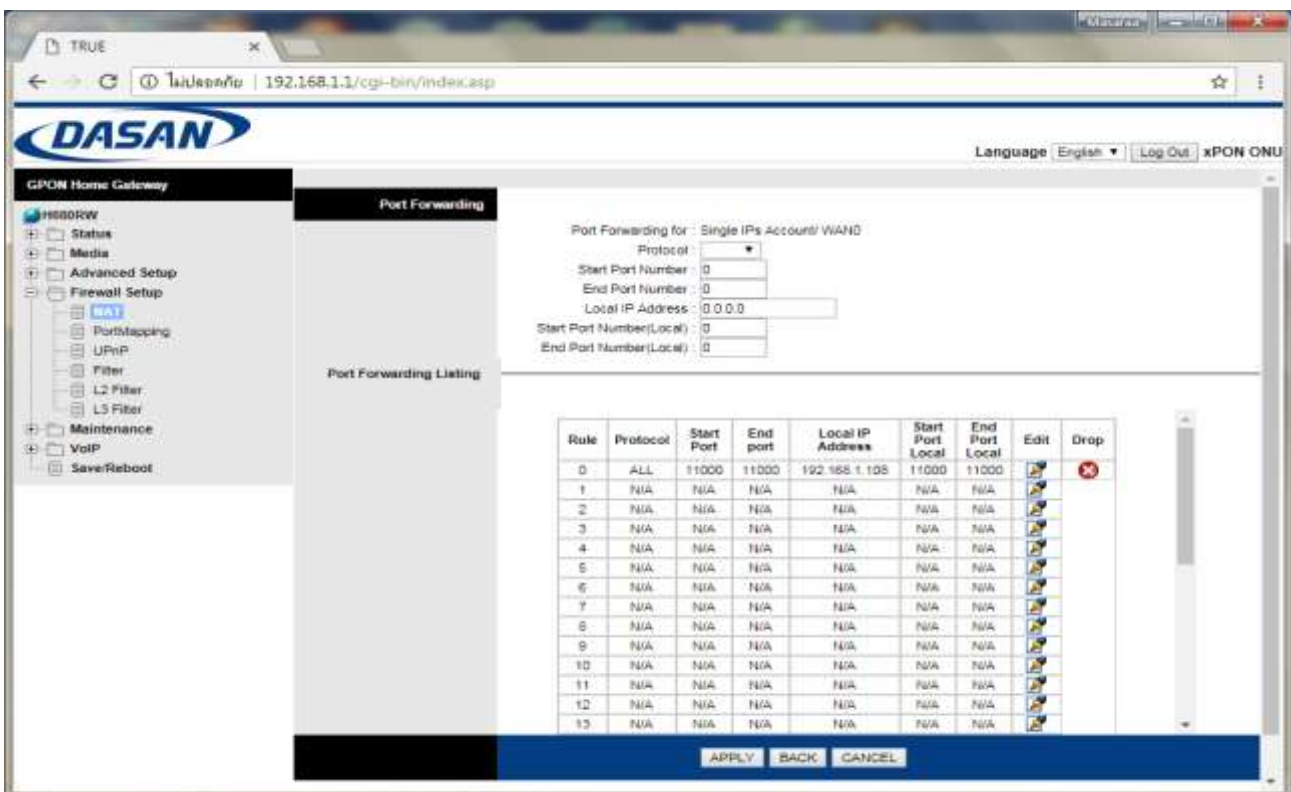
TRUE

Masaraa

ไม่ปลอดภัย | 192.168.1.1/cgi-bin/index.asp

DASAN

Language English ▼ Log Out xPON ONU

GPON Home Gateway

H660RW
Status
Media
Advanced Setup
Firewall Setup
NAT
PortMapping
UPnP
Filter
L2 Filter
L3 Filter
Maintenance
VoIP
Save/Reboot

Port Forwarding

Port Forwarding for : Single IPs Account/ WAN0
Protocol :
Start Port Number : 0
End Port Number : 0
Local IP Address : 0.0.0.0
Start Port Number(Local) : 0
End Port Number(Local) : 0

Port Forwarding Listing

| Rule | Protocol | Start Port | End port | Local IP Address | Start Port Local | End Port Local | Edit | Drop |
|---|---|---|---|---|---|---|---|---|
| 0 | ALL | 11000 | 11000 | 192.168.1.108 | 11000 | 11000 | | |
| 1 | N/A | N/A | N/A | N/A | N/A | N/A | | |
| 2 | N/A | N/A | N/A | N/A | N/A | N/A | | |
| 3 | N/A | N/A | N/A | N/A | N/A | N/A | | |
| 4 | N/A | N/A | N/A | N/A | N/A | N/A | | |
| 5 | N/A | N/A | N/A | N/A | N/A | N/A | | |
| 6 | N/A | N/A | N/A | N/A | N/A | N/A | | |
| 7 | N/A | N/A | N/A | N/A | N/A | N/A | | |
| 8 | N/A | N/A | N/A | N/A | N/A | N/A | | |
| 9 | N/A | N/A | N/A | N/A | N/A | N/A | | |
| 10 | N/A | N/A | N/A | N/A | N/A | N/A | | |
| 11 | N/A | N/A | N/A | N/A | N/A | N/A | | |
| 12 | N/A | N/A | N/A | N/A | N/A | N/A | | |
| 13 | N/A | N/A | N/A | N/A | N/A | N/A | | |

APPLY BACK CANCEL